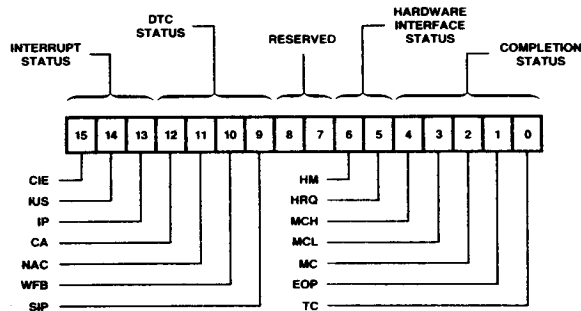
INTERRUPT STATUS

DTC STATUS

RESERVED

HARDWARE INTERFACE STATUS

COMPLETION STATUS

| 15 | 14 | 13 | 12 | 11 | 10 | 9 | 8 | 7 | 6 | 5 | 4 | 3 | 2 | 1 | 0 |
|---|---|---|---|---|---|---|---|---|---|---|---|---|---|---|---|

CIE
IUS
IP
CA
NAC
WFB
SIP

HM
HRQ
MCH
MCL
MC
EOP
TC